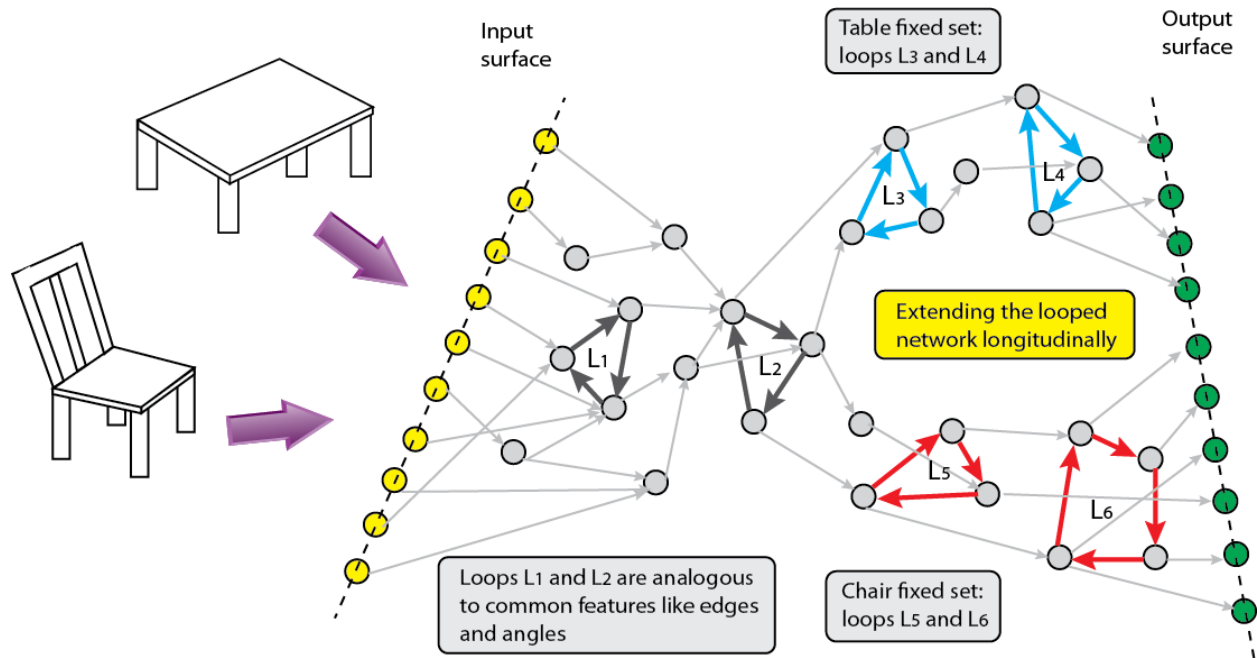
Input surface

Table fixed set: loops $L_3$ and $L_4$

Output surface

$L_3$

$L_4$

$L_1$

$L_2$

Extending the looped network longitudinally

$L_5$

$L_6$

Loops $L_1$ and $L_2$ are analogous to common features like edges and angles

Chair fixed set: loops $L_5$ and $L_6$